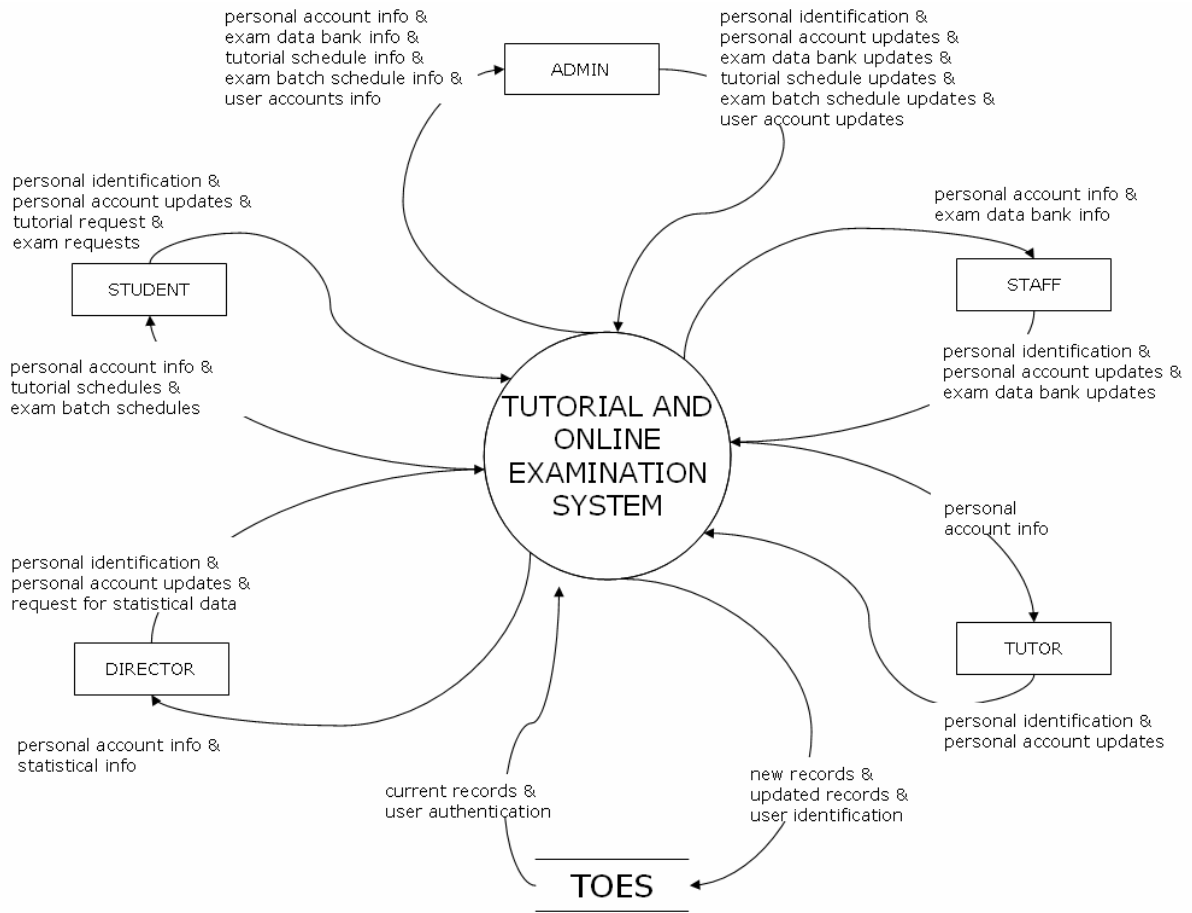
personal account info & exam data bank info & tutorial schedule info & exam batch schedule info & user accounts info

ADMIN

personal identification & personal account updates & exam data bank updates & tutorial schedule updates & exam batch schedule updates & user account updates

personal identification & personal account updates & tutorial request & exam requests

STUDENT

personal account info & exam data bank info

STAFF

personal account info & tutorial schedules & exam batch schedules

personal identification & personal account updates & exam data bank updates

TUTORIAL AND ONLINE EXAMINATION SYSTEM

personal account info

personal identification & personal account updates & request for statistical data

DIRECTOR

TUTOR

personal identification & personal account updates

personal account info & statistical info

current records & user authentication

new records & updated records & user identification

TOES